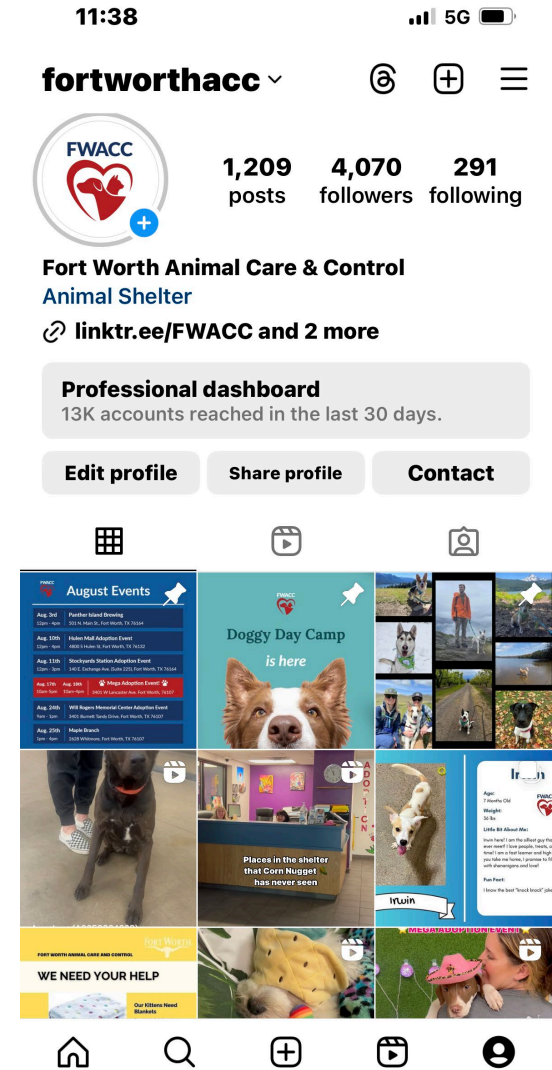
11:38
5G

fortworthacc

FWACC

1,209 posts
4,070 followers
291 following

Fort Worth Animal Care & Control
Animal Shelter
linktr.ee/FWACC and 2 more

Professional dashboard
13K accounts reached in the last 30 days.

Edit profile
Share profile
Contact

FWACC
August Events
Aug. 3rd 12pm - 4pm Panther Island Brewing 501 N. Main St., Fort Worth, TX 76164
Aug. 10th 12pm - 4pm Hulen Mall Adoption Event 4800 S Hulen St, Fort Worth, TX 76132
Aug. 11th 12pm - 3pm Stockyards Station Adoption Event 140 E. Exchange Ave. (Suite 225), Fort Worth, TX 76164
Aug. 17th 10am-5pm Aug. 18th 10am-4pm Mega Adoption Event 3401 W Lancaster Ave. Fort Worth, TX 76107
Aug. 24th 9am - 1pm Will Rogers Memorial Center Adoption Event 3401 Burnett Tandy Drive, Fort Worth, TX 76107
Aug. 25th 1pm - 4pm Maple Branch 1628 Whitmore, Fort Worth, TX 76107

FWACC
Doggy Day Camp
is here

Places in the shelter that Corn Nugget has never seen

ADOPTION

Irwin
Irwin
Age: 7 Months Old
Weight: 36 lbs
Little Bit About Me:
Irwin here! I am the silliest guy that you will ever meet! I love people, treats, and a good time! I am a fast learner and high energy. If you take me home, I promise to fill your life with shenanigans and love!
Fun Fact:
I know the best "knock knock" jokes
FWACC

FORT WORTH ANIMAL CARE AND CONTROL
FORT WORTH
WE NEED YOUR HELP
Our Kittens Need Blankets

MEGA ADOPTION EVENT